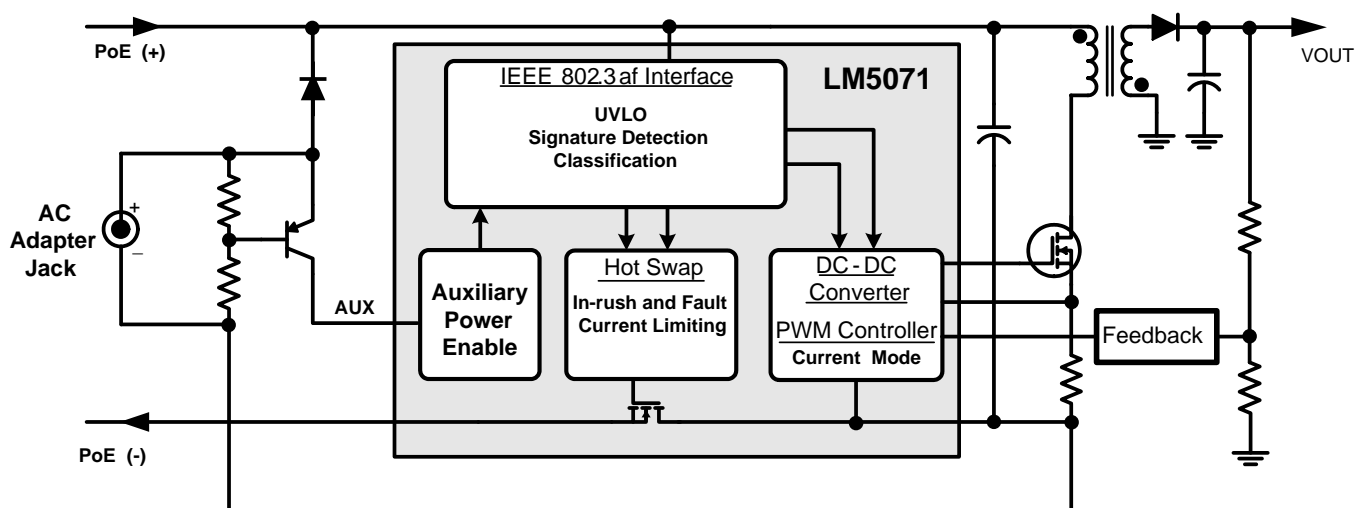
PoE (+)

VOUT

IEEE 802.3af Interface

LM5071

UVLO
Signature Detection
Classification

AC Adapter Jack

+
–

AUX

Auxiliary Power Enable

Hot Swap
In-rush and Fault Current Limiting

DC - DC Converter
PWM Controller
Current Mode

Feedback

PoE (-)